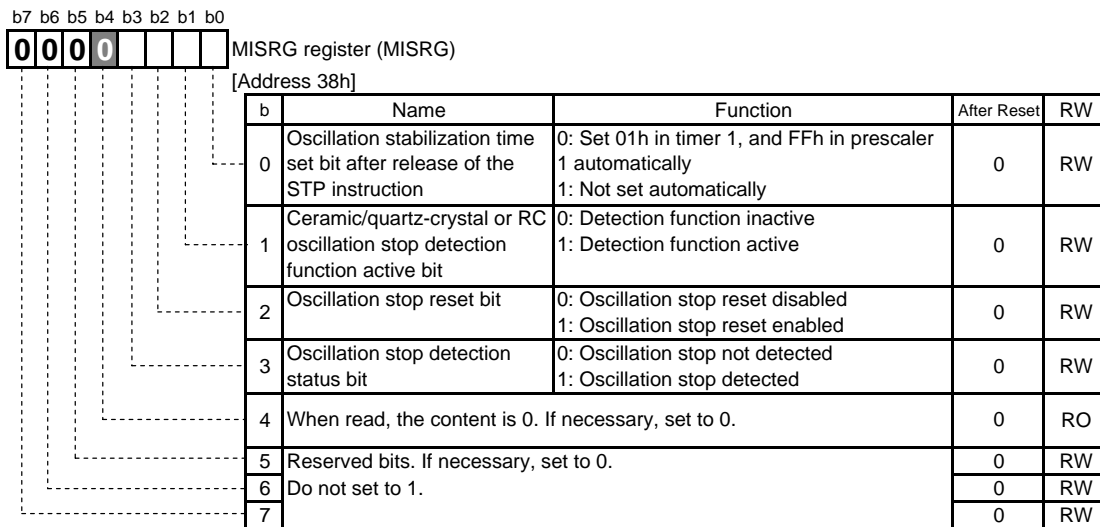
b7 b6 b5 b4 b3 b2 b1 b0

0 0 0 0

MISRG register (MISRG)

[Address 38h]

| b | Name | Function | After Reset | RW |
|---|---|---|---|---|
| 0 | Oscillation stabilization time set bit after release of the STP instruction | 0: Set 01h in timer 1, and FFh in prescaler 1 automatically<br>1: Not set automatically | 0 | RW |
| 1 | Ceramic/quartz-crystal or RC oscillation stop detection function active bit | 0: Detection function inactive<br>1: Detection function active | 0 | RW |
| 2 | Oscillation stop reset bit | 0: Oscillation stop reset disabled<br>1: Oscillation stop reset enabled | 0 | RW |
| 3 | Oscillation stop detection status bit | 0: Oscillation stop not detected<br>1: Oscillation stop detected | 0 | RW |
| 4 | When read, the content is 0. If necessary, set to 0. | | 0 | RO |
| 5 | Reserved bits. If necessary, set to 0. | | 0 | RW |
| 6 | Do not set to 1. | | 0 | RW |
| 7 | | | 0 | RW |